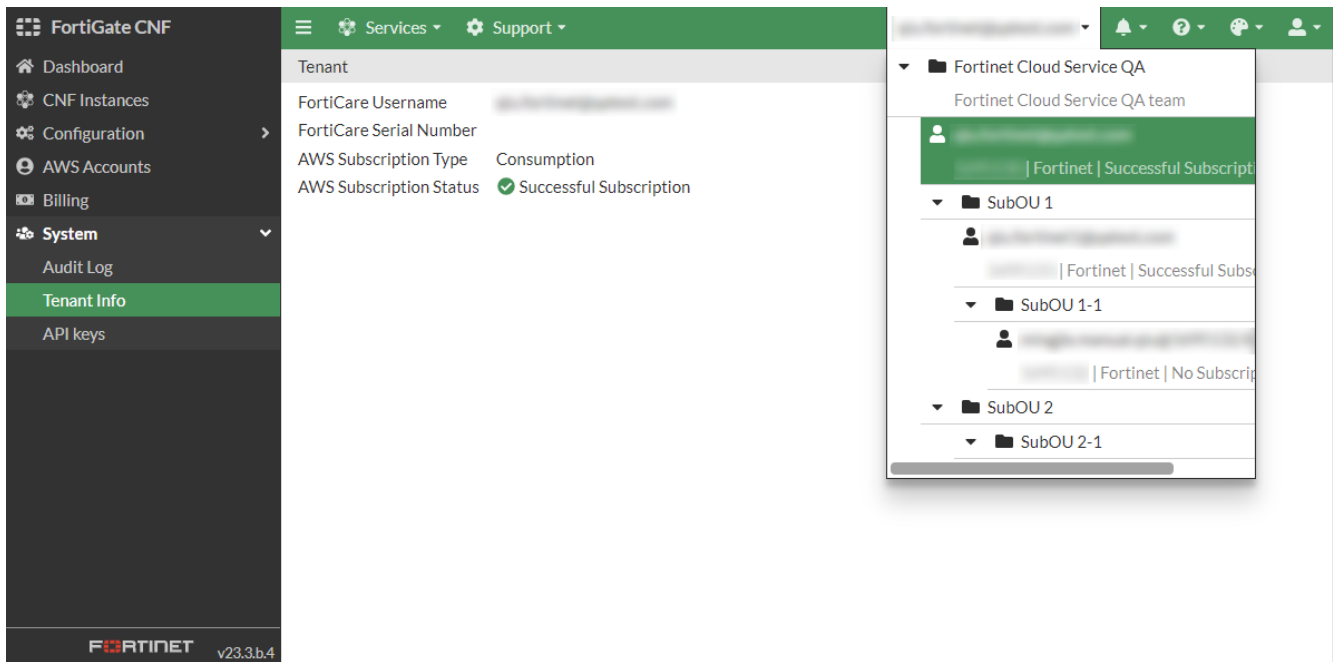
FortiGate CNF

Dashboard
CNF Instances
Configuration
AWS Accounts
Billing
System
Audit Log
Tenant Info
API keys

FORTINET v23.3.b.4

Services
Support

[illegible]

Tenant

FortiCare Username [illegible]
FortiCare Serial Number
AWS Subscription Type Consumption
AWS Subscription Status Successful Subscription

Fortinet Cloud Service QA
Fortinet Cloud Service QA team
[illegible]
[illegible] | Fortinet | Successful Subscripti
SubOU 1
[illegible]
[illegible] | Fortinet | Successful Subs
SubOU 1-1
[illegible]
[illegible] | Fortinet | No Subscrip
SubOU 2
SubOU 2-1